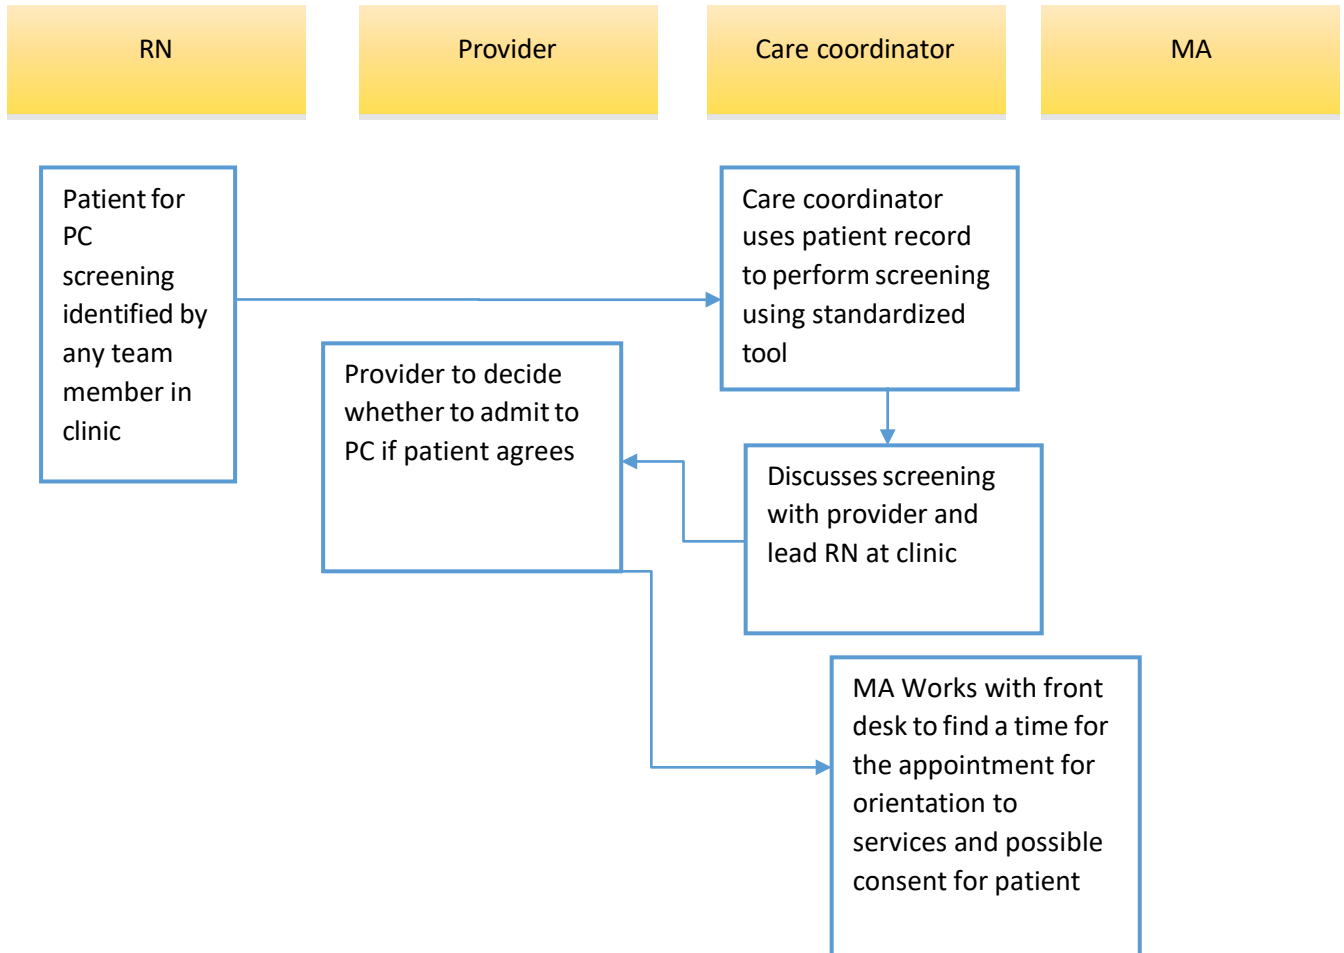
RN

Provider

Care coordinator

MA

Patient for PC screening identified by any team member in clinic

Care coordinator uses patient record to perform screening using standardized tool

Provider to decide whether to admit to PC if patient agrees

Discusses screening with provider and lead RN at clinic

MA Works with front desk to find a time for the appointment for orientation to services and possible consent for patient